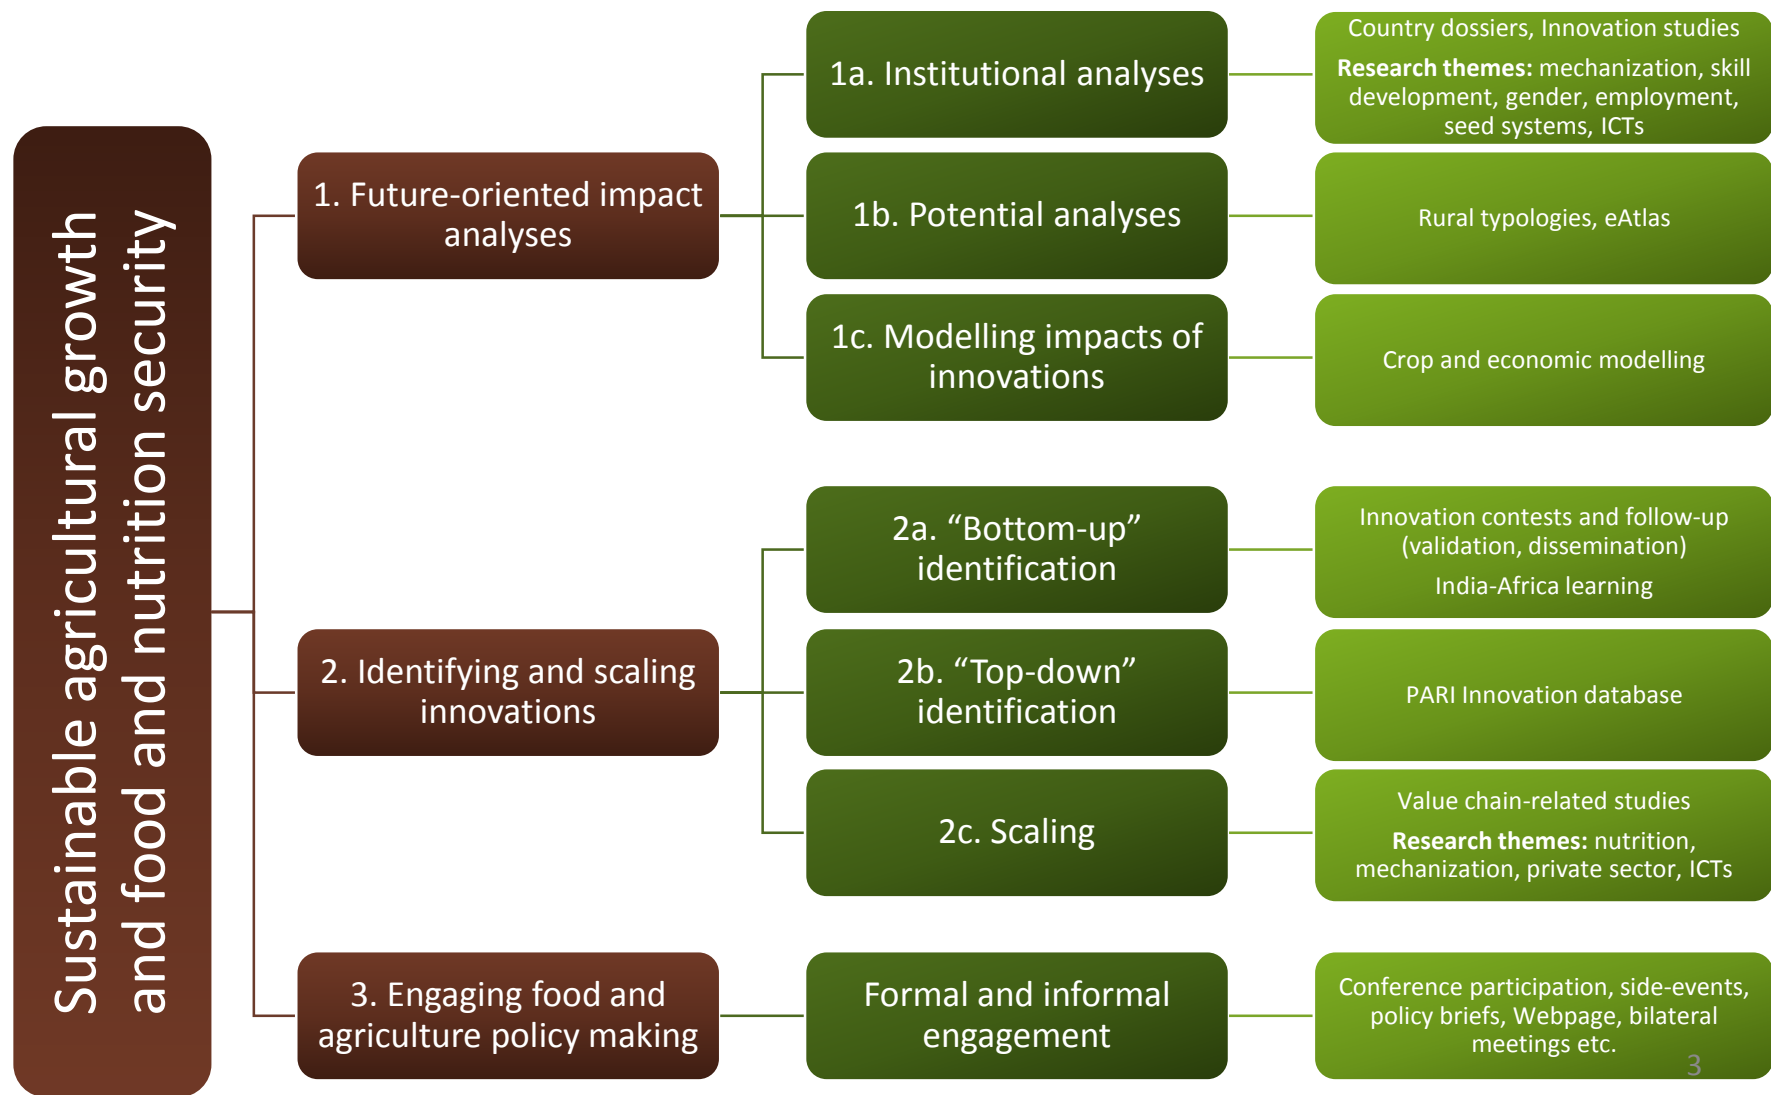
Sustainable agricultural growth and food and nutrition security

1. Future-oriented impact analyses

1a. Institutional analyses

Country dossiers, Innovation studies

**Research themes:** mechanization, skill development, gender, employment, seed systems, ICTs

1b. Potential analyses

Rural typologies, eAtlas

1c. Modelling impacts of innovations

Crop and economic modelling

2. Identifying and scaling innovations

2a. “Bottom-up” identification

Innovation contests and follow-up (validation, dissemination)

India-Africa learning

2b. “Top-down” identification

PARI Innovation database

2c. Scaling

Value chain-related studies

**Research themes:** nutrition, mechanization, private sector, ICTs

3. Engaging food and agriculture policy making

Formal and informal engagement

Conference participation, side-events, policy briefs, Webpage, bilateral meetings etc.

3